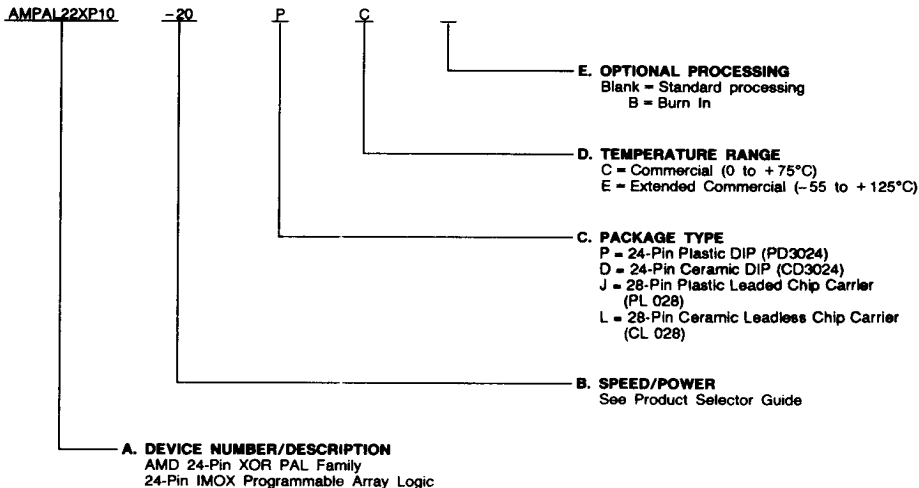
AMPAL22XP10 -20 P C

E. OPTIONAL PROCESSING
Blank = Standard processing
B = Burn In

D. TEMPERATURE RANGE
C = Commercial (0 to +75°C)
E = Extended Commercial (−55 to +125°C)

C. PACKAGE TYPE
P = 24-Pin Plastic DIP (PD3024)
D = 24-Pin Ceramic DIP (CD3024)
J = 28-Pin Plastic Leaded Chip Carrier (PL 028)
L = 28-Pin Ceramic Leadless Chip Carrier (CL 028)

B. SPEED/POWER
See Product Selector Guide

A. DEVICE NUMBER/DESCRIPTION
AMD 24-Pin XOR PAL Family
24-Pin IMOX Programmable Array Logic